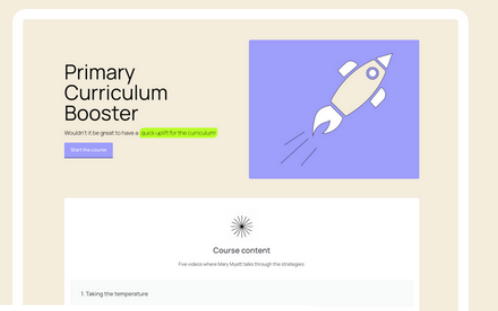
Primary Curriculum Booster

Wouldn't it be great to have a quick uplift for the curriculum

Start the course

Course content

Five videos where Mary Myatt talks through the strategies

1. Taking the temperature